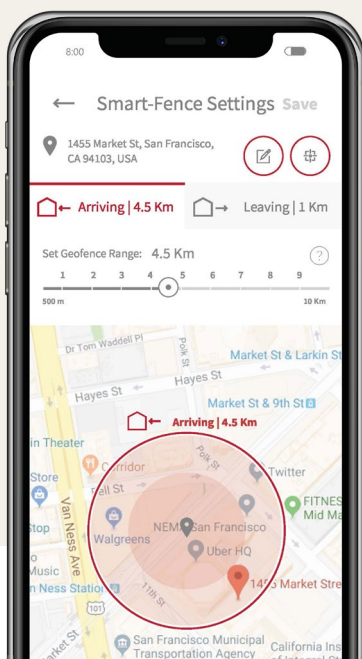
8:00

← Smart-Fence Settings Save

1455 Market St, San Francisco, CA 94103, USA

Arriving | 4.5 Km

Leaving | 1 Km

Set Geofence Range: 4.5 Km

?

1 2 3 4 5 6 7 8 9

500 m

10 Km

Dr Tom Waddell Pl

Polk St

Market St & Larkin St

Hayes St

Hayes St

Market St & 9th St

Arriving | 4.5 Km

in Theater

Polk St

Store

Corridor

Twitter

Fell St

FITNESS Mid Ma

Stop

NEMA San Francisco

Walgreens

Uber HQ

Van Ness Ave

Music

n Ness Station

1455 Market Stre

101

11th St

arket St

San Francisco Municipal Transportation Agency

California Ins